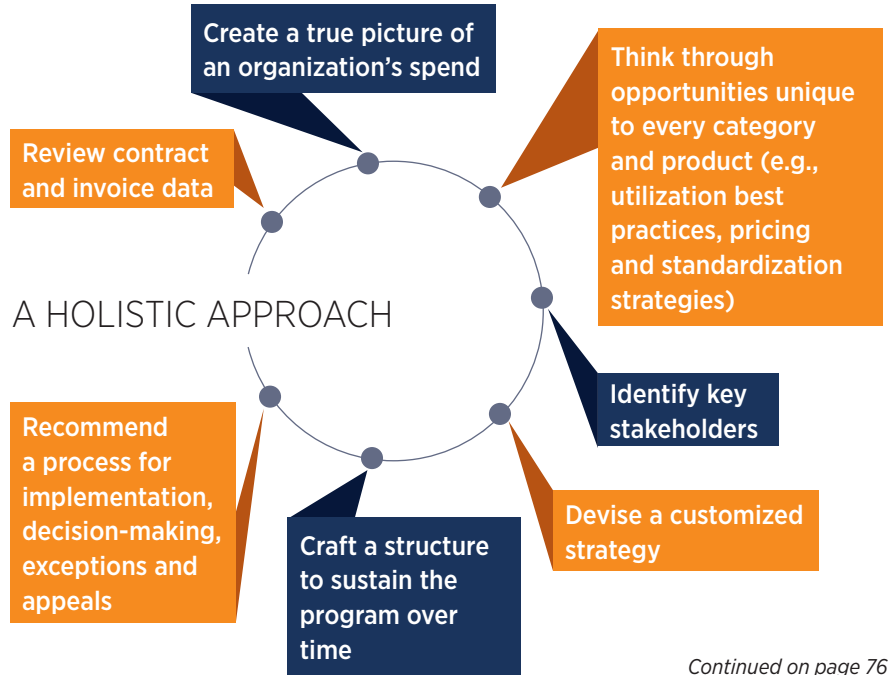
Create a true picture of an organization's spend

Think through opportunities unique to every category and product (e.g., utilization best practices, pricing and standardization strategies)

Review contract and invoice data

A HOLISTIC APPROACH

Identify key stakeholders

Devise a customized strategy

Craft a structure to sustain the program over time

Recommend a process for implementation, decision-making, exceptions and appeals

Continued on page 76